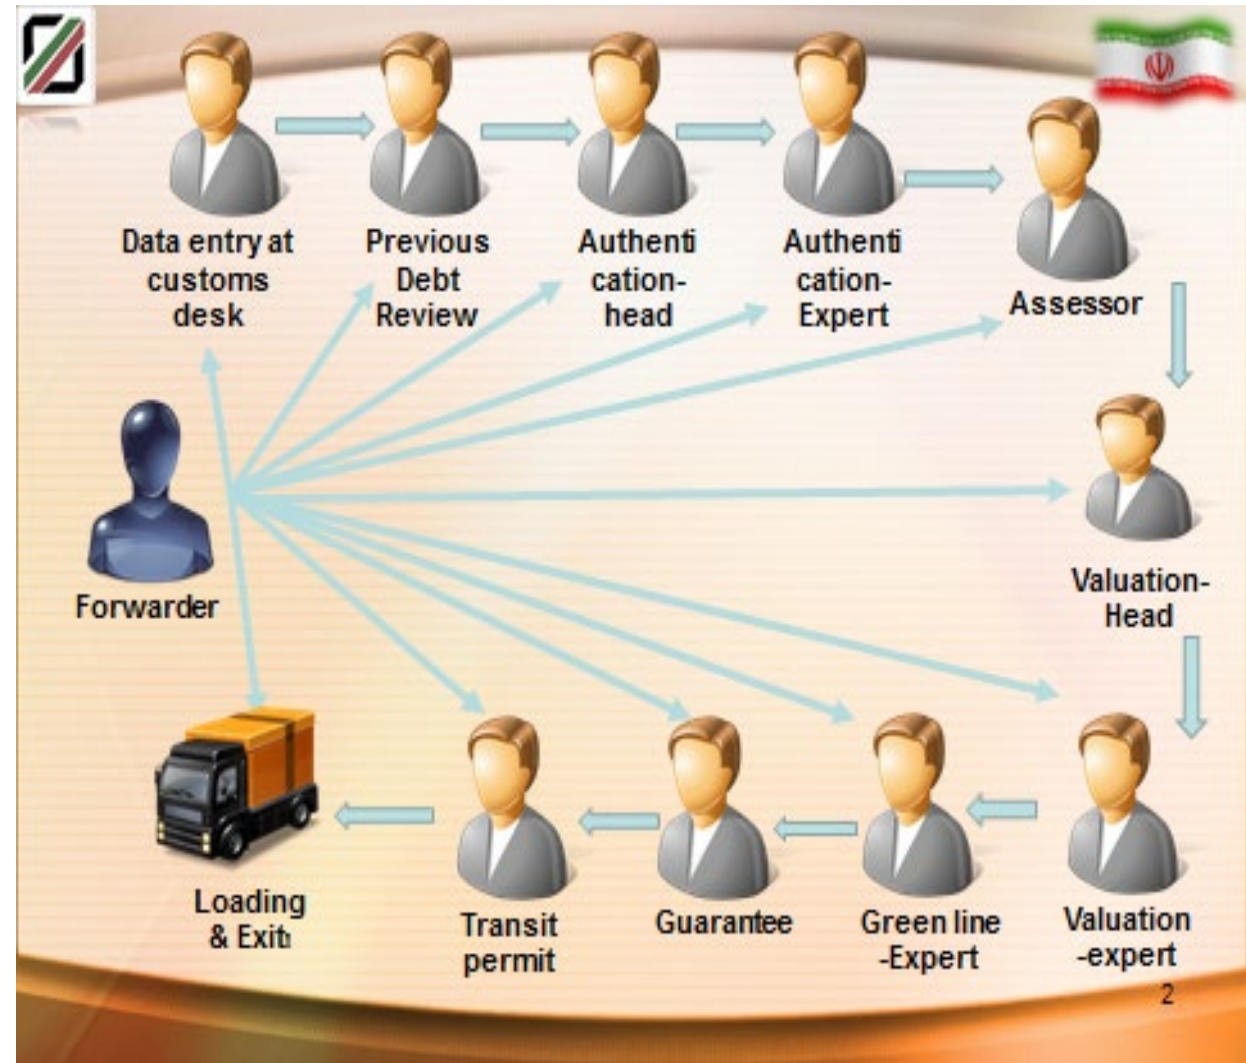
Data entry at customs desk

Previous Debt Review

Authenti cation-head

Authenti cation-Expert

Assessor

Forwarder

Valuation-Head

Loading & Exit

Transit permit

Guarantee

Green line -Expert

Valuation -expert

2